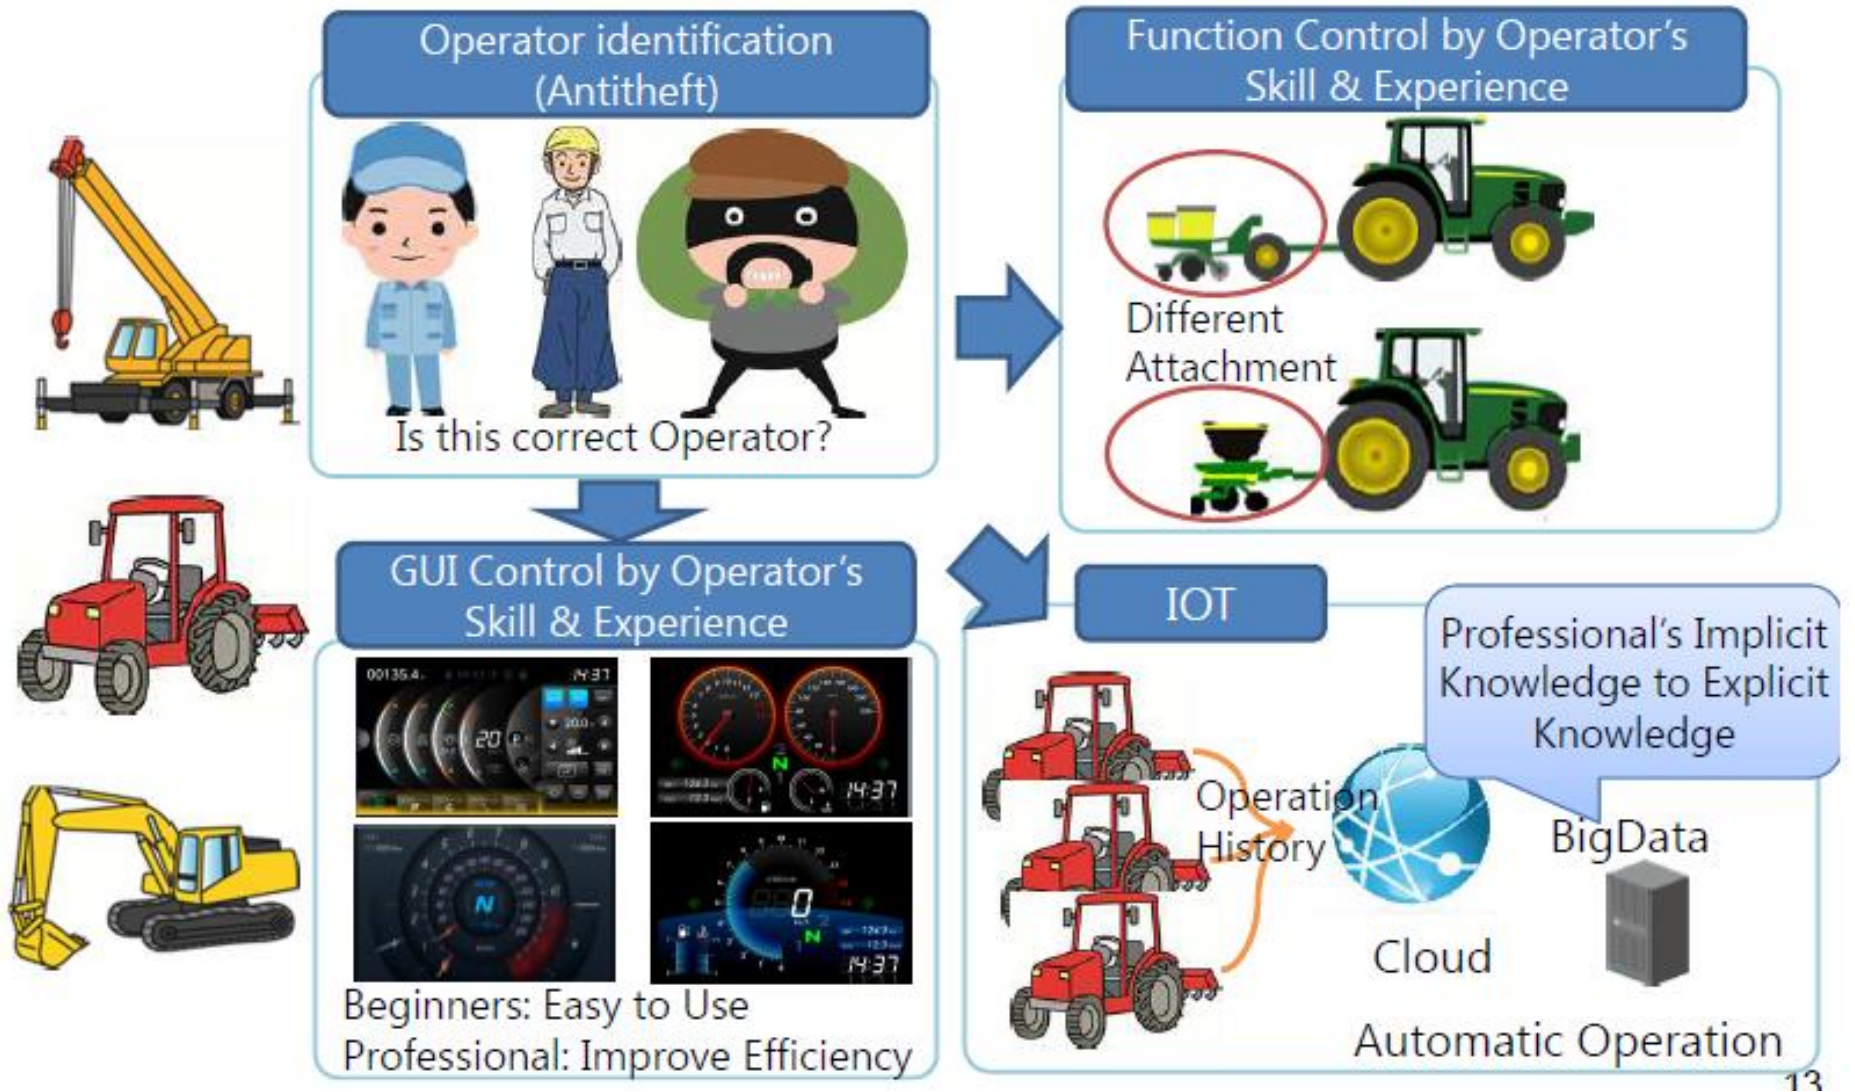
Operator identification (Antitheft)

Is this correct Operator?

Function Control by Operator's Skill & Experience

Different Attachment

GUI Control by Operator's Skill & Experience

00135.4 14:37 20 20.0

N 14:37

N

0 N 14:37

Beginners: Easy to Use
Professional: Improve Efficiency

IOT

Professional's Implicit Knowledge to Explicit Knowledge

Operation History

BigData

Cloud

Automatic Operation

13